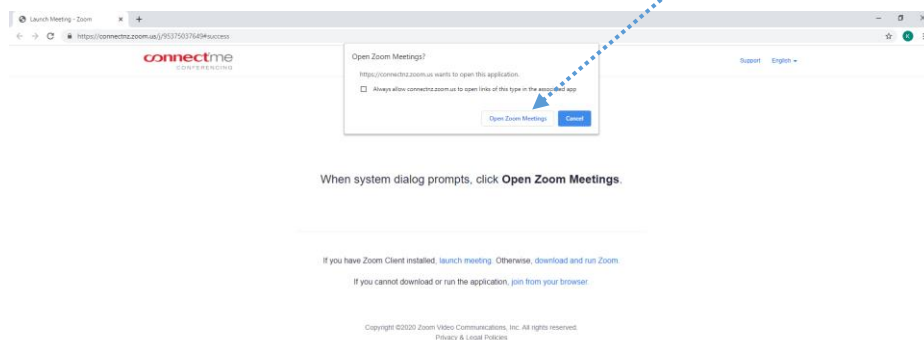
Launch Meeting - Zoom × +

https://connectnz.zoom.us/j/95375037649#success

connectme CONFERENCING

Open Zoom Meetings?

https://connectnz.zoom.us wants to open this application.

Always allow connectnz.zoom.us to open links of this type in the associated app

Open Zoom Meetings Cancel

Support English

When system dialog prompts, click **Open Zoom Meetings**.

If you have Zoom Client installed, launch meeting. Otherwise, download and run Zoom.

If you cannot download or run the application, join from your browser.

Copyright ©2020 Zoom Video Communications, Inc. All rights reserved.
Privacy & Legal Policies